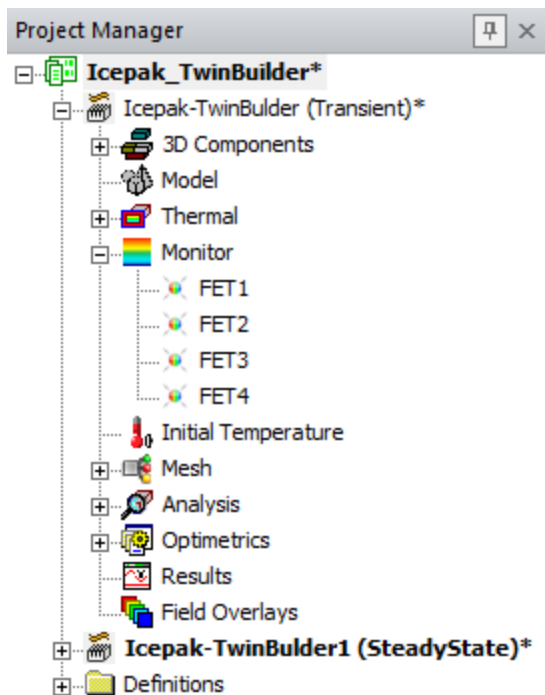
Project Manager

Icepak_TwinBuilder*
Icepak-TwinBulder (Transient)*
3D Components
Model
Thermal
Monitor
FET1
FET2
FET3
FET4
Initial Temperature
Mesh
Analysis
Optimetrics
Results
Field Overlays
Icepak-TwinBuilder1 (SteadyState)*
Definitions